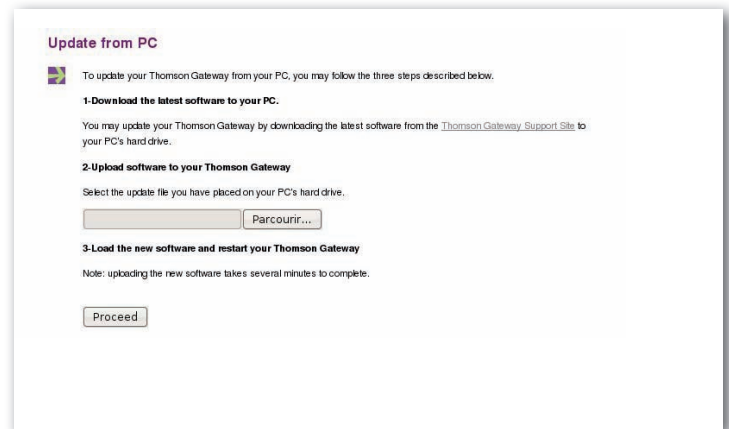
Update from PC

To update your Thomson Gateway from your PC, you may follow the three steps described below.

1-Download the latest software to your PC.

You may update your Thomson Gateway by downloading the latest software from the Thomson Gateway Support Site to your PC's hard drive.

2-Upload software to your Thomson Gateway

Select the update file you have placed on your PC's hard drive.

Parcourir...

3-Load the new software and restart your Thomson Gateway

Note: uploading the new software takes several minutes to complete.

Proceed